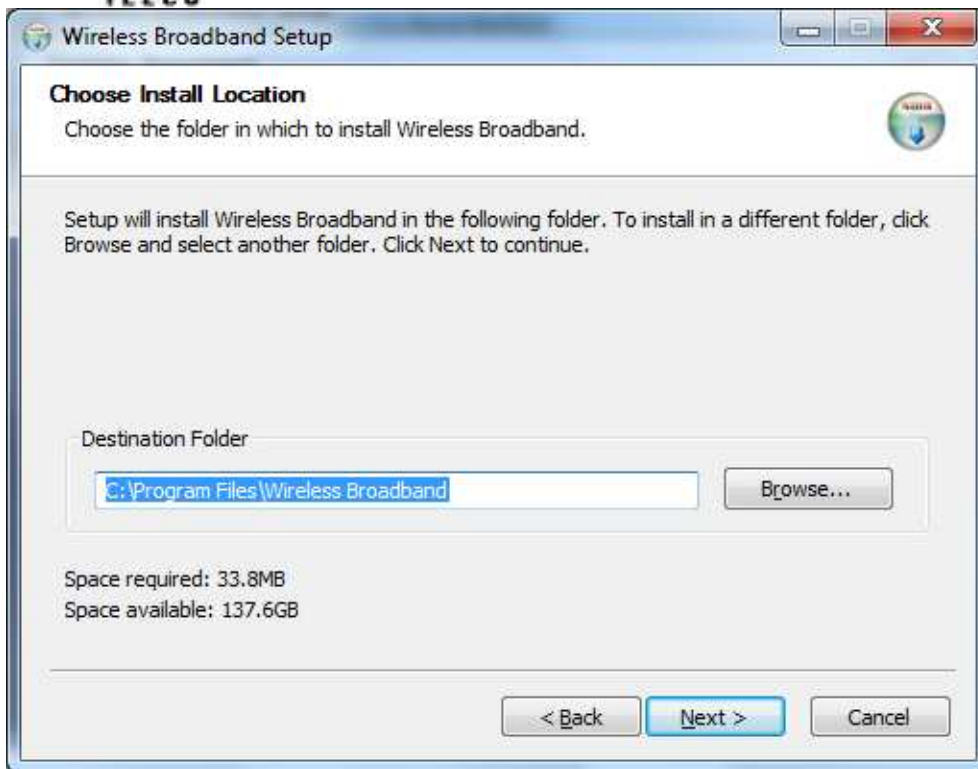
Wireless Broadband Setup

Choose Install Location
Choose the folder in which to install Wireless Broadband.

Setup will install Wireless Broadband in the following folder. To install in a different folder, click Browse and select another folder. Click Next to continue.

Destination Folder
C:\Program Files\Wireless Broadband
Browse...

Space required: 33.8MB
Space available: 137.6GB

< Back
Next >
Cancel